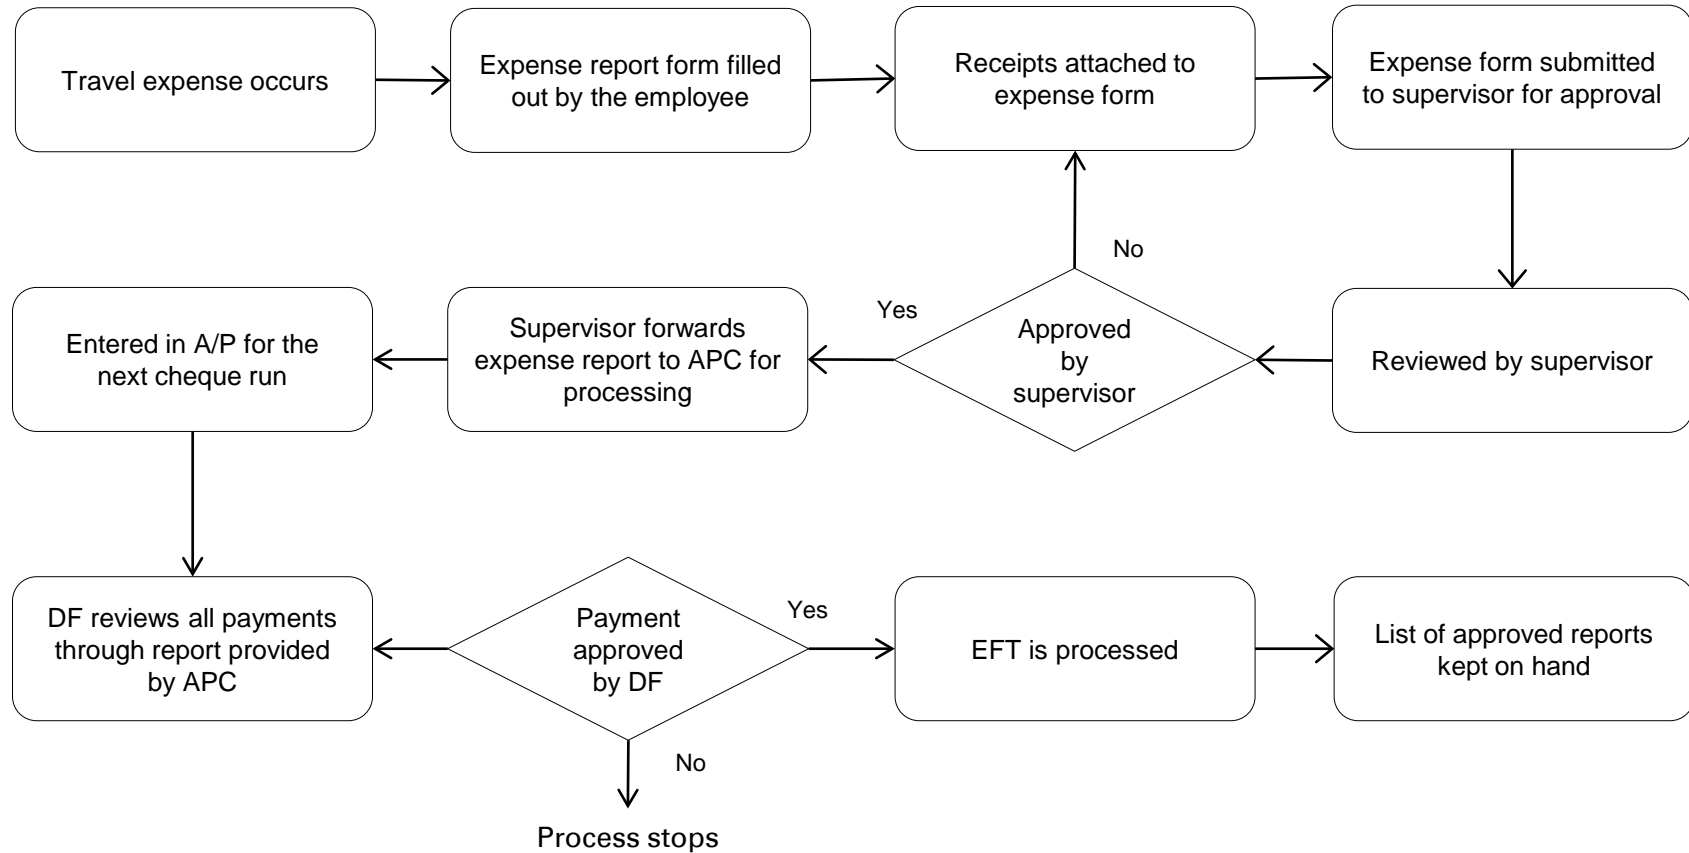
Travel expense occurs

Expense report form filled out by the employee

Receipts attached to expense form

Expense form submitted to supervisor for approval

No

Yes

Entered in A/P for the next cheque run

Supervisor forwards expense report to APC for processing

Approved by supervisor

Reviewed by supervisor

DF reviews all payments through report provided by APC

Payment approved by DF

Yes

EFT is processed

List of approved reports kept on hand

No

Process stops